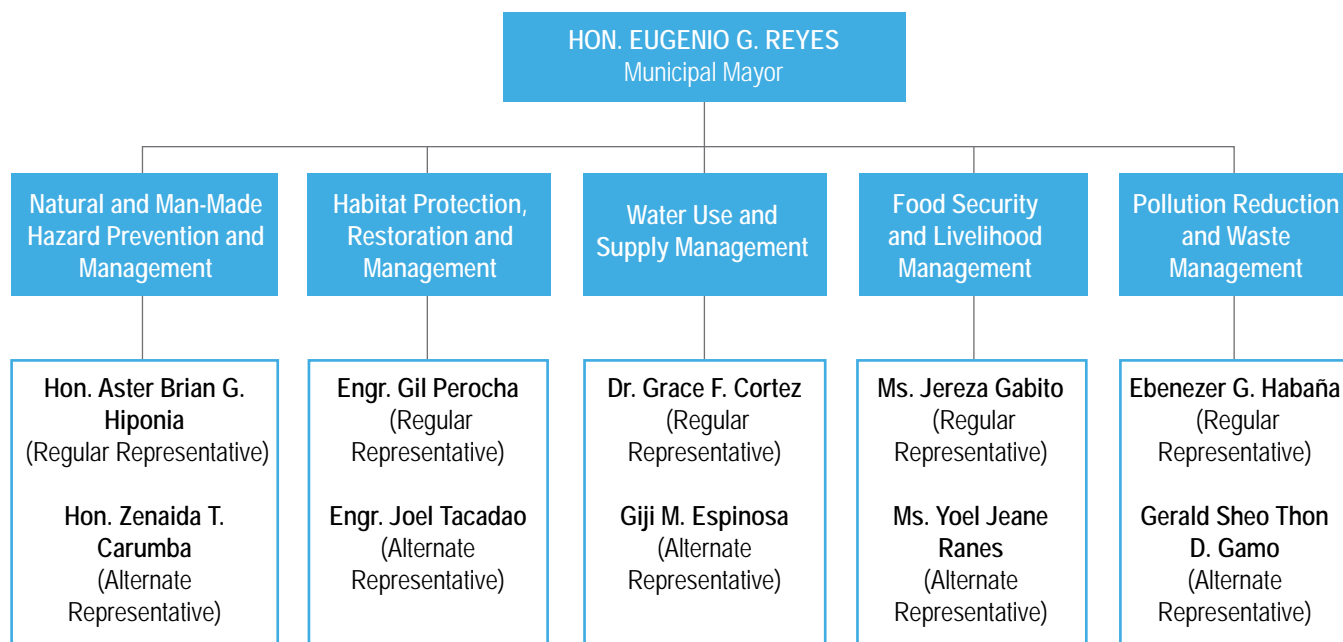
HON. EUGENIO G. REYES
Municipal Mayor

Natural and Man-Made Hazard Prevention and Management

Hon. Aster Brian G. Hiponia
(Regular Representative)

Hon. Zenaida T. Carumba
(Alternate Representative)

Habitat Protection, Restoration and Management

Engr. Gil Perocha
(Regular Representative)

Engr. Joel Tacadao
(Alternate Representative)

Water Use and Supply Management

Dr. Grace F. Cortez
(Regular Representative)

Giji M. Espinosa
(Alternate Representative)

Food Security and Livelihood Management

Ms. Jereza Gabito
(Regular Representative)

Ms. Yoel Jeane Ranes
(Alternate Representative)

Pollution Reduction and Waste Management

Ebenezer G. Habaña
(Regular Representative)

Gerald Sheo Thon D. Gamo
(Alternate Representative)